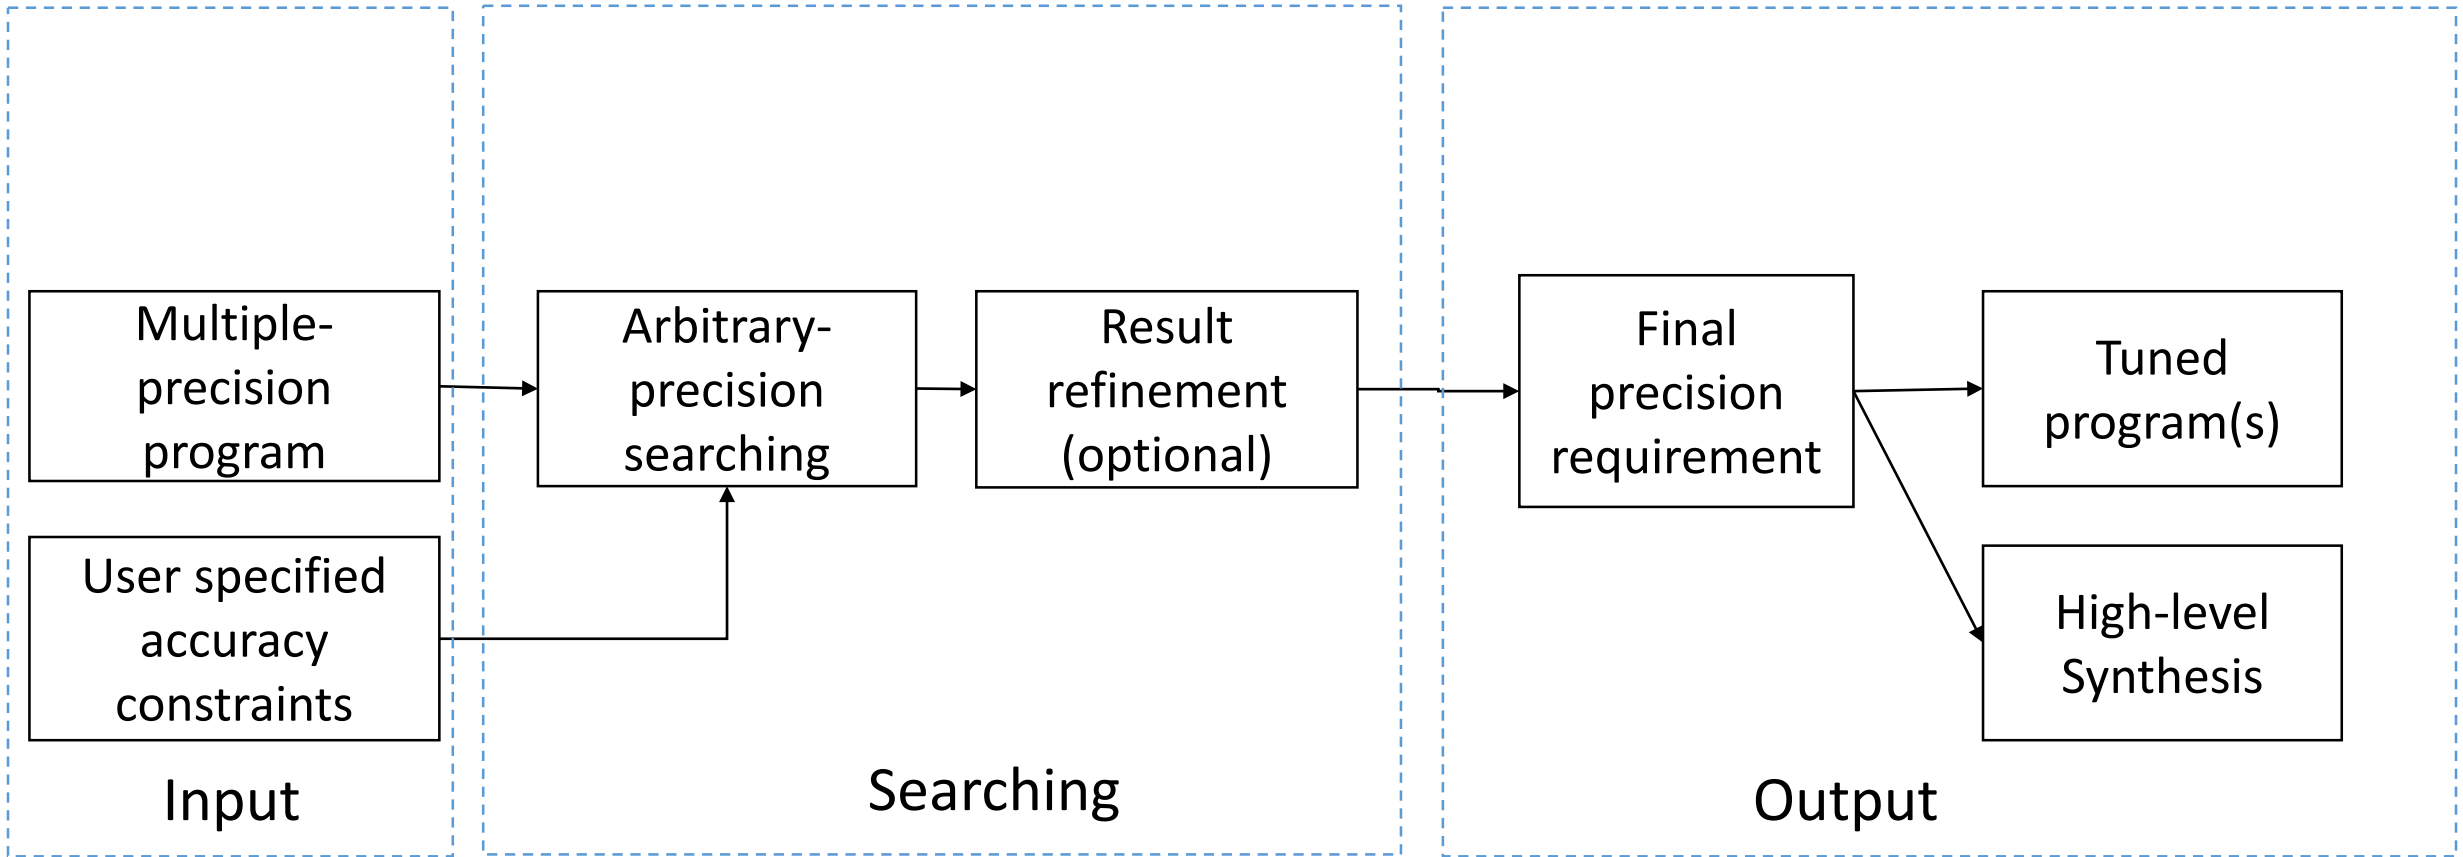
Multiple-precision program

User specified accuracy constraints

Input

Arbitrary-precision searching

Result refinement (optional)

Searching

Final precision requirement

Tuned program(s)

High-level Synthesis

Output